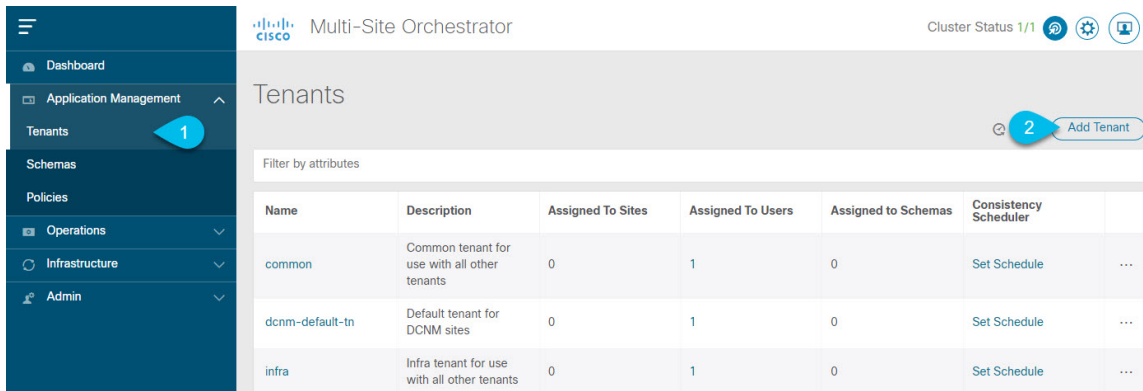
Dashboard
Application Management
Tenants
1
Schemas
Policies
Operations
Infrastructure
Admin

cisco Multi-Site Orchestrator

Cluster Status 1/1

Tenants

2
Add Tenant

Filter by attributes

| Name | Description | Assigned To Sites | Assigned To Users | Assigned to Schemas | Consistency Scheduler | |
|---|---|---|---|---|---|---|
| common | Common tenant for use with all other tenants | 0 | 1 | 0 | Set Schedule | ··· |
| dcnm-default-tn | Default tenant for DCNM sites | 0 | 1 | 0 | Set Schedule | ··· |
| infra | Infra tenant for use with all other tenants | 0 | 1 | 0 | Set Schedule | ··· |